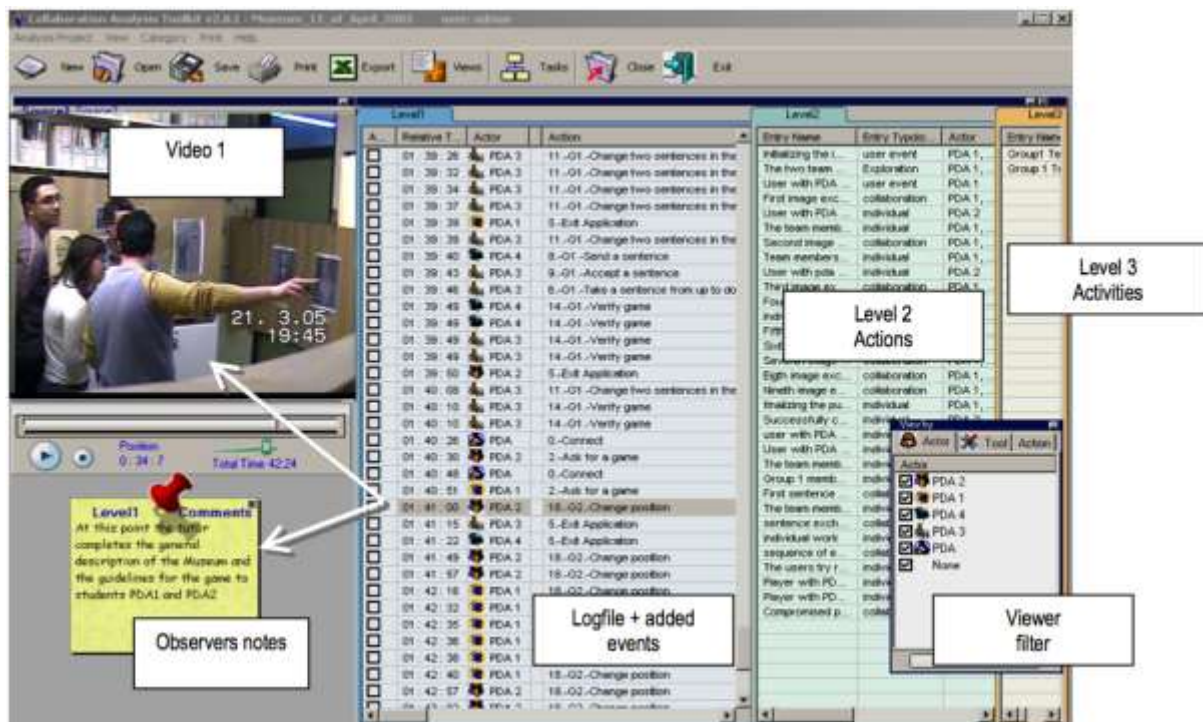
Collaboration Analysis Toolkit v2.0.1 - Museum_11_of_April_2005 user: admin

Analysis Project View Category Print Help

New Open Save Print Export Views Tasks Close Exit

Video 1

21. 3.05
19:45

Position
0 : 34 : 7
Total Time 42:24

Level1 Comments
At this point the tutor completes the general description of the Museum and the guidelines for the game to students PDA1 and PDA2

Observers notes

Level1

| A... | Relative T... | Actor | Action |
|---|---|---|---|
| | 01 : 39 : 26 | PDA 3 | 11.-G1.-Change two sentences in the |
| | 01 : 39 : 32 | PDA 3 | 11.-G1.-Change two sentences in the |
| | 01 : 39 : 34 | PDA 3 | 11.-G1.-Change two sentences in the |
| | 01 : 39 : 37 | PDA 3 | 11.-G1.-Change two sentences in the |
| | 01 : 39 : 39 | PDA 1 | 5.-Exit Application |
| | 01 : 39 : 39 | PDA 3 | 11.-G1.-Change two sentences in the |
| | 01 : 39 : 40 | PDA 4 | 8.-G1.-Send a sentence |
| | 01 : 39 : 43 | PDA 3 | 9.-G1.-Accept a sentence |
| | 01 : 39 : 46 | PDA 3 | 6.-G1.-Take a sentence from up to do |
| | 01 : 39 : 49 | PDA 4 | 14.-G1.-Verify game |
| | 01 : 39 : 49 | PDA 4 | 14.-G1.-Verify game |
| | 01 : 39 : 49 | PDA 3 | 14.-G1.-Verify game |
| | 01 : 39 : 49 | PDA 3 | 14.-G1.-Verify game |
| | 01 : 39 : 50 | PDA 2 | 5.-Exit Application |
| | 01 : 40 : 08 | PDA 3 | 11.-G1.-Change two sentences in the |
| | 01 : 40 : 10 | PDA 3 | 14.-G1.-Verify game |
| | 01 : 40 : 10 | PDA 3 | 14.-G1.-Verify game |
| | 01 : 40 : 26 | PDA | 0.-Connect |
| | 01 : 40 : 30 | PDA 2 | 2.-Ask for a game |
| | 01 : 40 : 48 | PDA | 0.-Connect |
| | 01 : 40 : 51 | PDA 1 | 2.-Ask for a game |
| | 01 : 41 : 00 | PDA 2 | 18.-G2.-Change position |
| | 01 : 41 : 15 | PDA 3 | 5.-Exit Application |
| | 01 : 41 : 22 | PDA 4 | 5.-Exit Application |
| | 01 : 41 : 49 | PDA 2 | 18.-G2.-Change position |
| | 01 : 41 : 57 | PDA 2 | 18.-G2.-Change position |
| | 01 : 42 : 16 | PDA 1 | 18.-G2.-Change position |
| | 01 : 42 : 32 | PDA 1 | |
| | 01 : 42 : 35 | PDA 1 | |
| | 01 : 42 : 36 | PDA 1 | |
| | 01 : 42 : 38 | PDA 1 | |
| | 01 : 42 : 40 | PDA 1 | 18.-G2.-Change position |
| | 01 : 42 : 57 | PDA 2 | 18.-G2.-Change position |

Logfile + added events

Level2

| Entry Name | Entry Typolo... | Actor... |
|---|---|---|
| Initializing the i... | user event | PDA 1, |
| The two team ... | Exploration | PDA 1, |
| User with PDA ... | user event | PDA 1 |
| First image exc... | collaboration | PDA 1, |
| User with PDA ... | individual | PDA 2 |
| The team memb... | individual | PDA 1, |
| Second image ... | collaboration | PDA 1, |
| Team members ... | individual | PDA 1, |
| User with pda ... | individual | PDA 2 |
| Third image ex... | collaboration | PDA 1 |
| Fou... | | |
| indi... | | |
| Fifth... | | |
| Sixth... | | |
| Seve... | | |
| Eigth image exc... | collaboration | PDA 1, |
| Nineth image e... | collaboration | PDA 1, |
| finalizing the pu... | individual | PDA 1, |
| Successfully c... | indiv... | |
| user with PDA ... | indiv... | |
| User with PDA ... | indiv... | |
| The team memb... | indiv... | |
| Group 1 memb... | indiv... | |
| First sentence ... | colla... | |
| The team memb... | indiv... | |
| sentence exch... | colla... | |
| individual work ... | indiv... | |
| sequence of e... | colla... | |
| The users try r... | colla... | |
| Player with PD... | indiv... | |
| Player with PD... | indiv... | |
| Compromised p... | colla... | |

Level 2
Actions

Level3

| Entry Name |
|---|
| Group1 Te |
| Group 1 Tr |

Level 3
Activities

View by
Actor Tool Action
Actor
PDA 2
PDA 1
PDA 4
PDA 3
PDA
None

Viewer filter